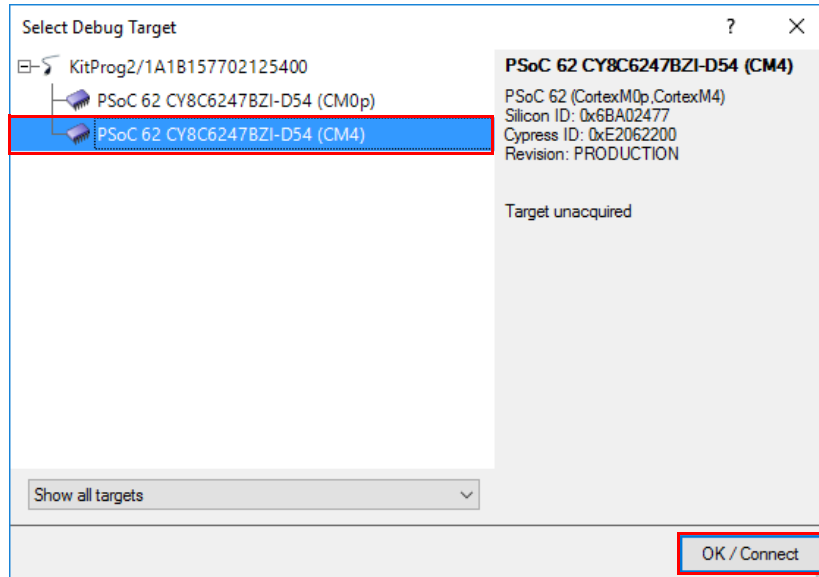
Select Debug Target

?

KitProg2/1A1B157702125400

PSoC 62 CY8C6247BZI-D54 (CM0p)

PSoC 62 CY8C6247BZI-D54 (CM4)

PSoC 62 CY8C6247BZI-D54 (CM4)

PSoC 62 (CortexM0p,CortexM4)
Silicon ID: 0x6BA02477
Cypress ID: 0xE2062200
Revision: PRODUCTION

Target unacquired

Show all targets

OK / Connect